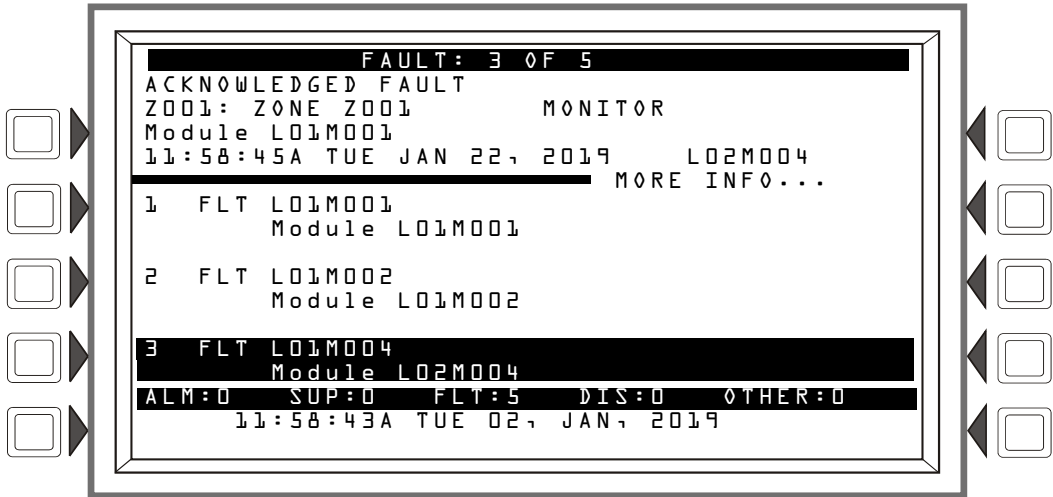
FAULT: 3 OF 5
ACKNOWLEDGED FAULT
Z001: ZONE Z001 MONITOR
Module L01M001
11:58:45A TUE JAN 22, 2019 L02M004
MORE INFO...
1 FLT L01M001
Module L01M001

2 FLT L01M002
Module L01M002

3 FLT L01M004
Module L02M004
ALM:0 SUP:0 FLT:5 DIS:0 OTHER:0
11:58:43A TUE 02, JAN, 2019